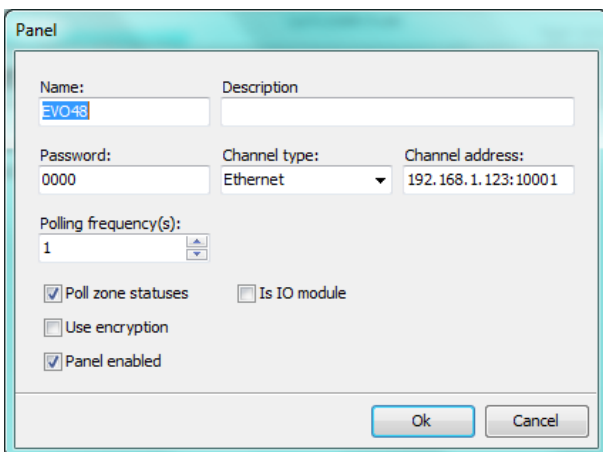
Panel

Name:
EVO48

Description

Password:
0000

Channel type:
Ethernet

Channel address:
192.168.1.123:10001

Polling frequency(s):
1

Poll zone statuses

Is IO module

Use encryption

Panel enabled

Ok

Cancel